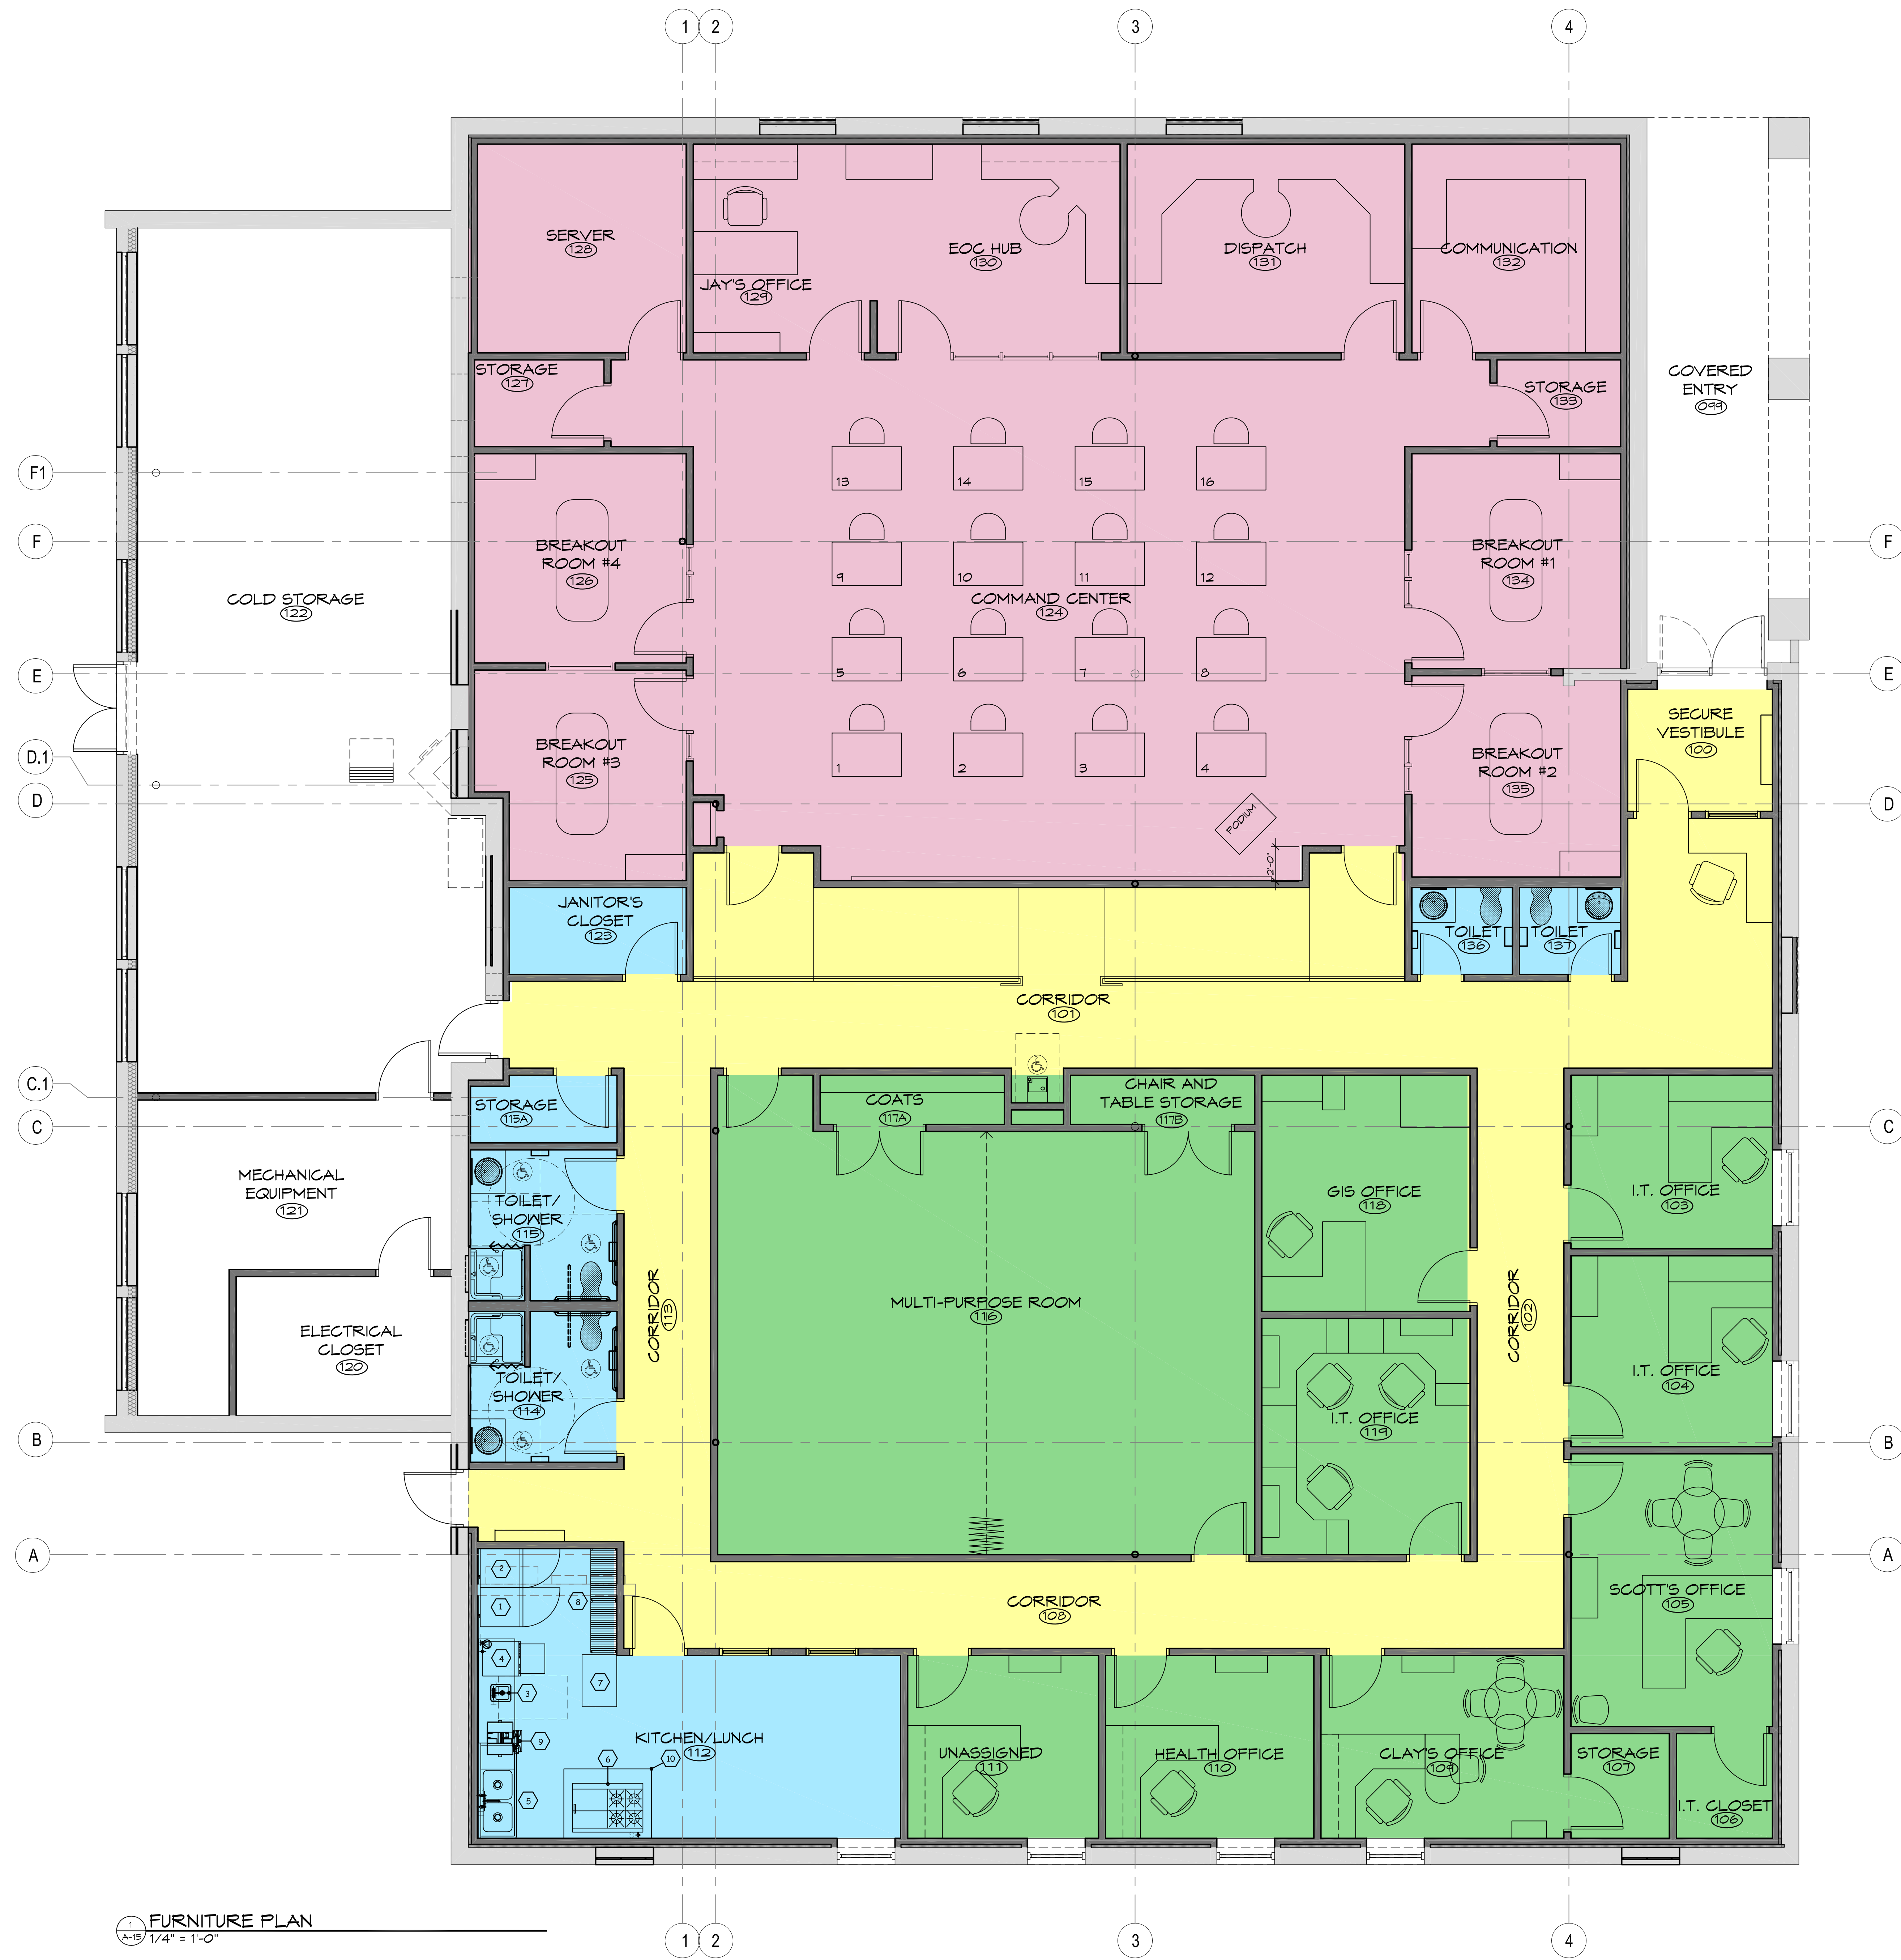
1 2 3 4

SERVER 128

JAY'S OFFICE 129

EOC HUB 130

DISPATCH 131

COMMUNICATION 132

STORAGE 127

STORAGE 133

COVERED ENTRY 099

F1

F

BREAKOUT ROOM #4 126

13 14 15 16

9 10 11 12

BREAKOUT ROOM #1 134

COLD STORAGE 122

COMMAND CENTER 124

5 6 7 8

E

BREAKOUT ROOM #3 125

1 2 3 4

BREAKOUT ROOM #2 135

SECURE VESTIBULE 100

D.1

D

PODIUM

12'-0"

JANITOR'S CLOSET 123

TOILET 136

TOILET 137

CORRIDOR 101

C.1

STORAGE 115A

COATS 117A

CHAIR AND TABLE STORAGE 117B

C

MECHANICAL EQUIPMENT 121

TOILET/ SHOWER 115

GIS OFFICE 118

I.T. OFFICE 103

MULTI-PURPOSE ROOM 116

CORRIDOR 113

CORRIDOR 102

ELECTRICAL CLOSET 120

TOILET/ SHOWER 114

I.T. OFFICE 119

I.T. OFFICE 104

B

A

CORRIDOR 108

SCOTT'S OFFICE 105

2 1 8 4 3 7 9 6 10 5

KITCHEN/LUNCH 112

UNASSIGNED 111

HEALTH OFFICE 110

CLAY'S OFFICE 109

STORAGE 107

I.T. CLOSET 106

1 A-15 FURNITURE PLAN 1/4" = 1'-0"

1 2 3 4